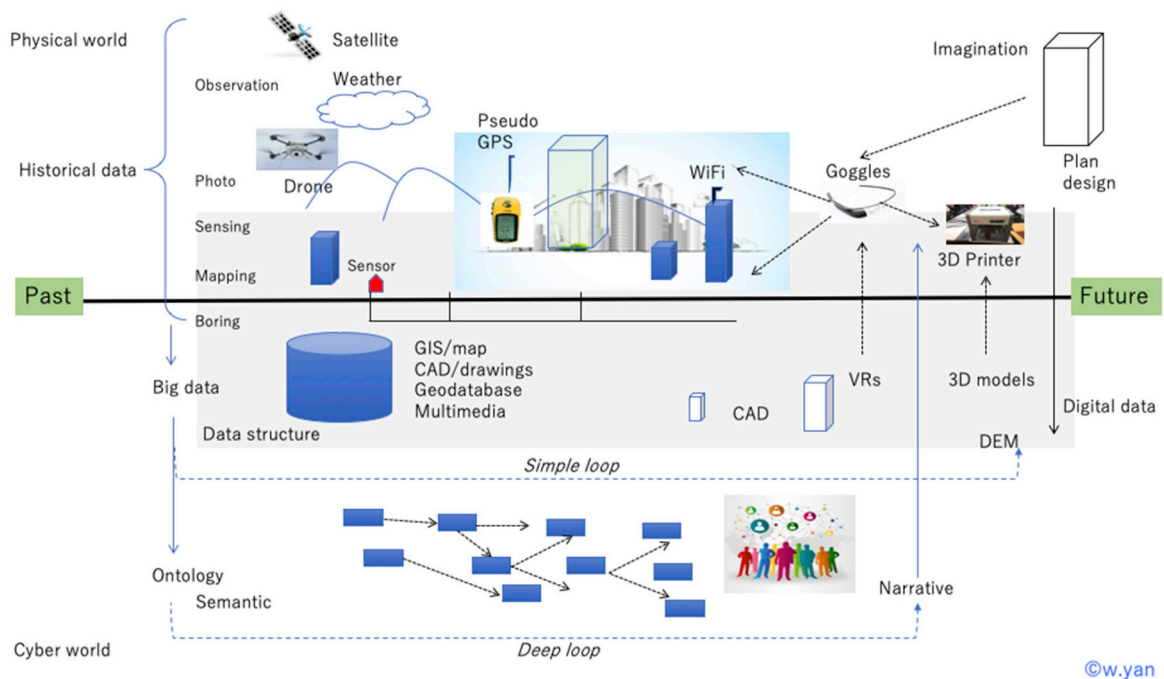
Physical world

Satellite

Imagination

Observation

Weather

Pseudo GPS

Historical data

Photo

Drone

WiFi

Goggles

Plan design

Sensing

Mapping

Sensor

3D Printer

Past

Future

Boring

GIS/map
CAD/drawings
Geodatabase
Multimedia

Big data

VRs

3D models

CAD

Digital data

Data structure

DEM

Simple loop

Ontology

Semantic

Narrative

Cyber world

Deep loop

©w.yan